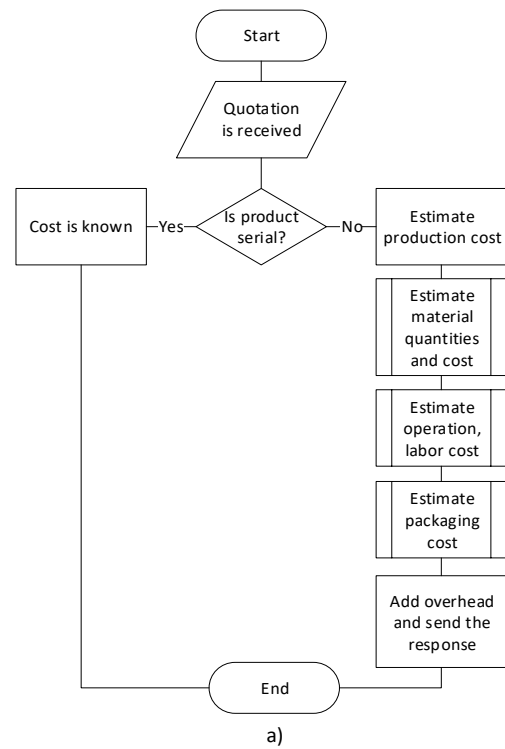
Start

Quotation is received

Is product serial?

Yes

Cost is known

No

Estimate production cost

Estimate material quantities and cost

Estimate operation, labor cost

Estimate packaging cost

Add overhead and send the response

End

a)